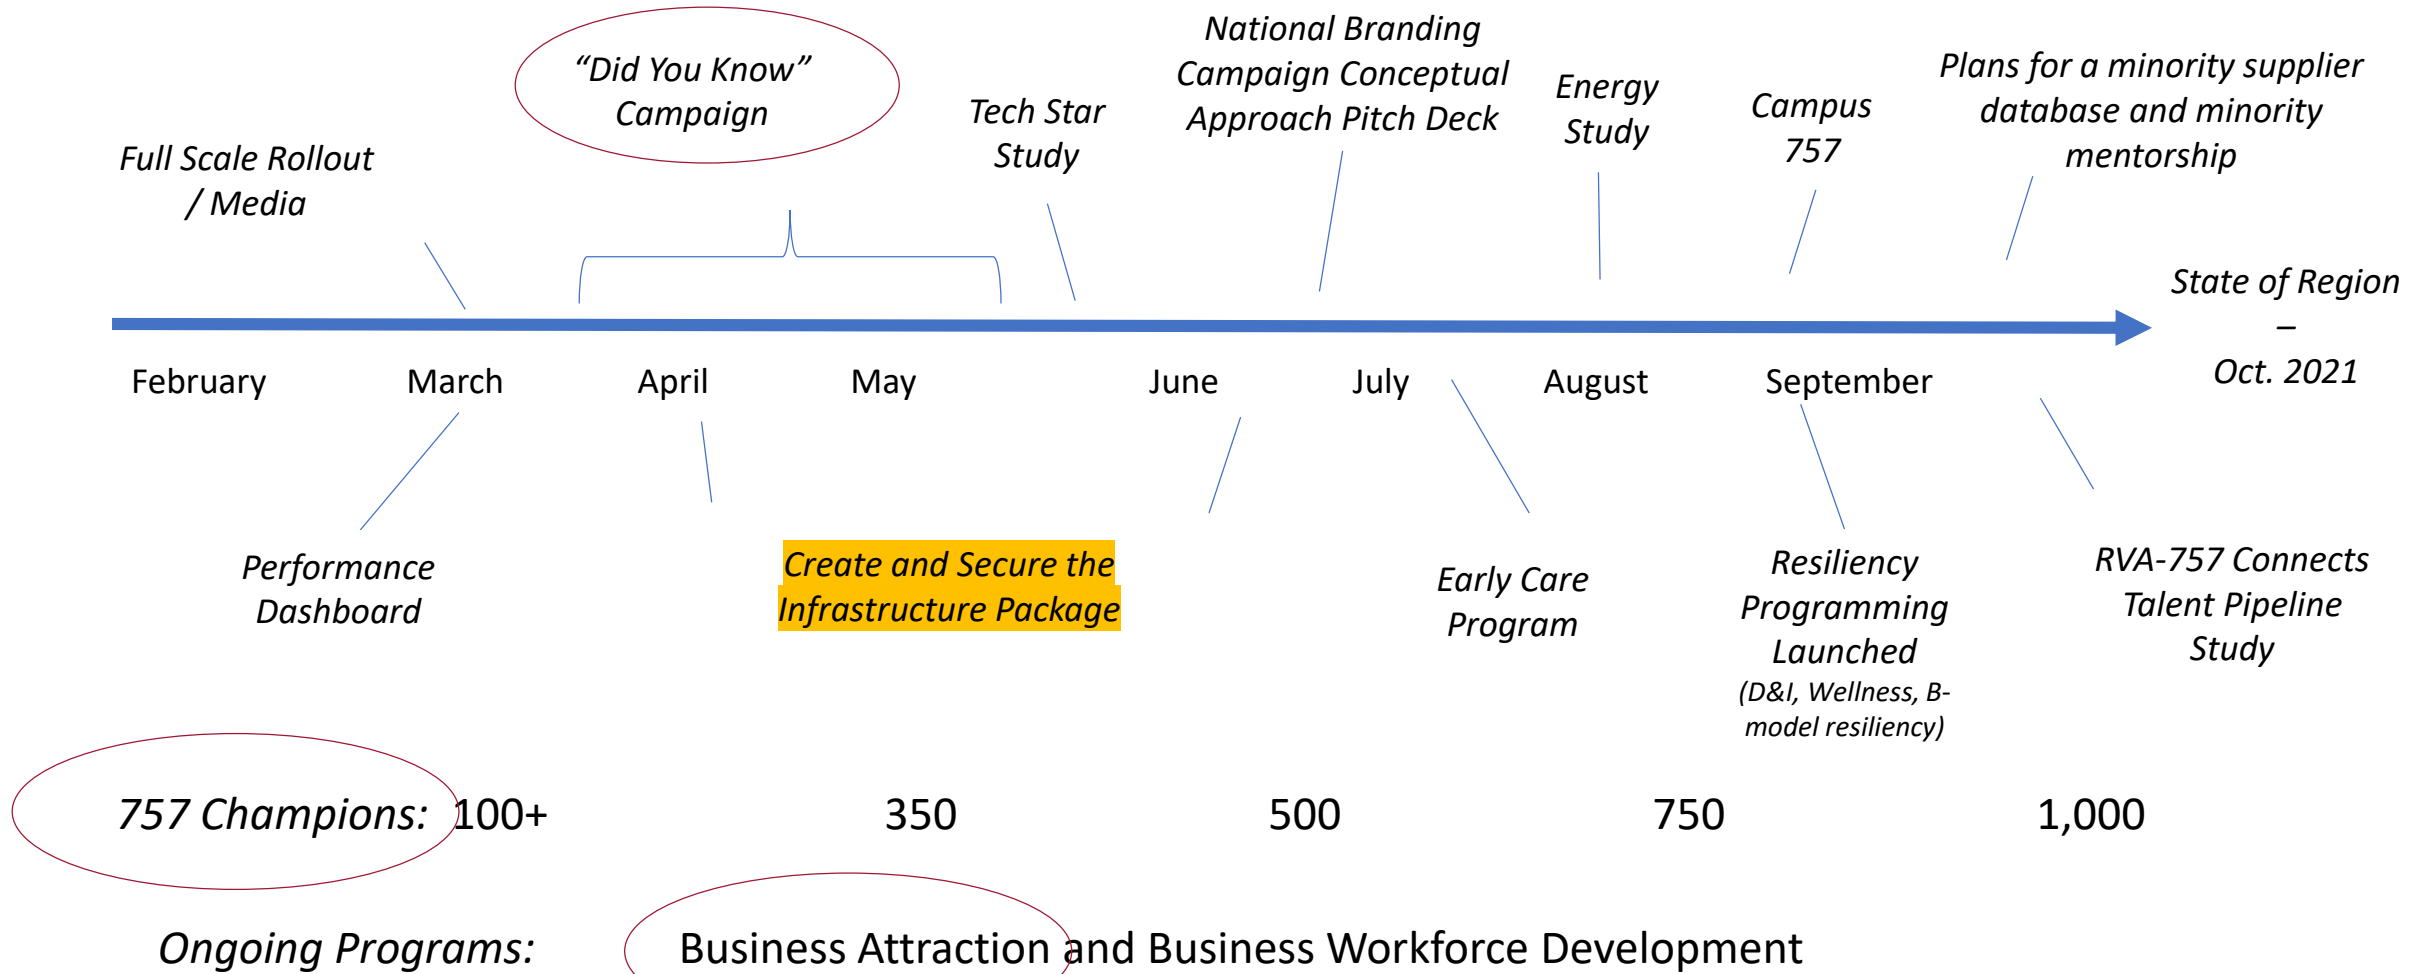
"Did You Know" Campaign

Full Scale Rollout / Media

Tech Star Study

National Branding Campaign Conceptual Approach Pitch Deck

Energy Study

Campus 757

Plans for a minority supplier database and minority mentorship

State of Region – Oct. 2021

February

March

April

May

June

July

August

September

Performance Dashboard

Create and Secure the Infrastructure Package

Early Care Program

Resiliency Programming Launched (D&I, Wellness, B-model resiliency)

RVA-757 Connects Talent Pipeline Study

757 Champions: 100+ 350 500 750 1,000

Ongoing Programs: Business Attraction and Business Workforce Development